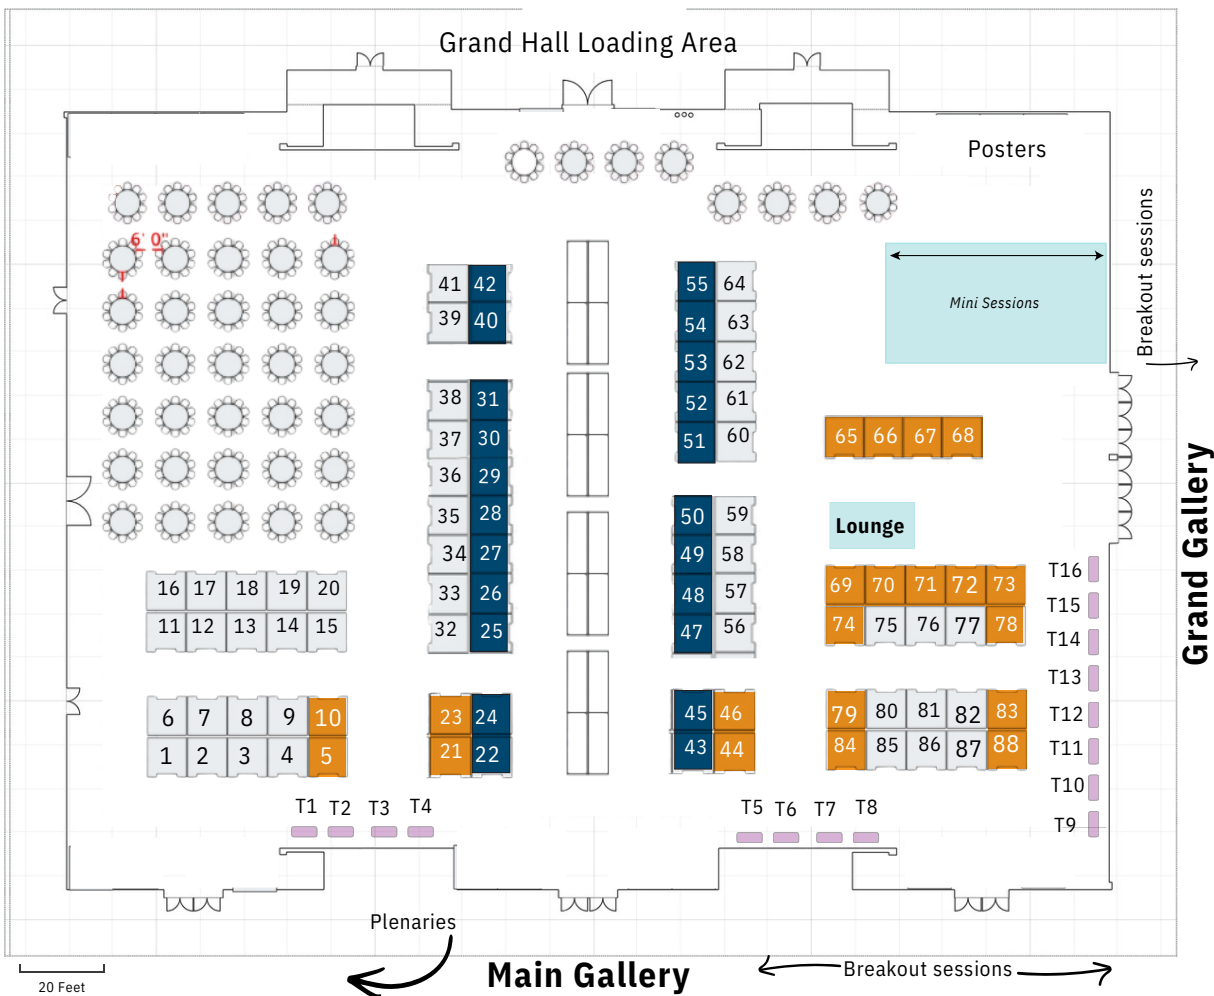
Grand Hall Loading Area

Posters

Breakout sessions

6' 0"

Mini Sessions

41 42
39 40

38 31
37 30
36 29
35 28
34 27
33 26
32 25

55 64
54 63
53 62
52 61
51 60

50 59
49 58
48 57
47 56

65 66 67 68

Lounge

69 70 71 72 73
74 75 76 77 78

79 80 81 82 83
84 85 86 87 88

16 17 18 19 20
11 12 13 14 15

6 7 8 9 10
1 2 3 4 5

23 24
21 22

45 46
43 44

T16
T15
T14
T13
T12
T11
T10
T9

T1 T2 T3 T4

T5 T6 T7 T8

Grand Gallery

Plenaries

Main Gallery

Breakout sessions

20 Feet